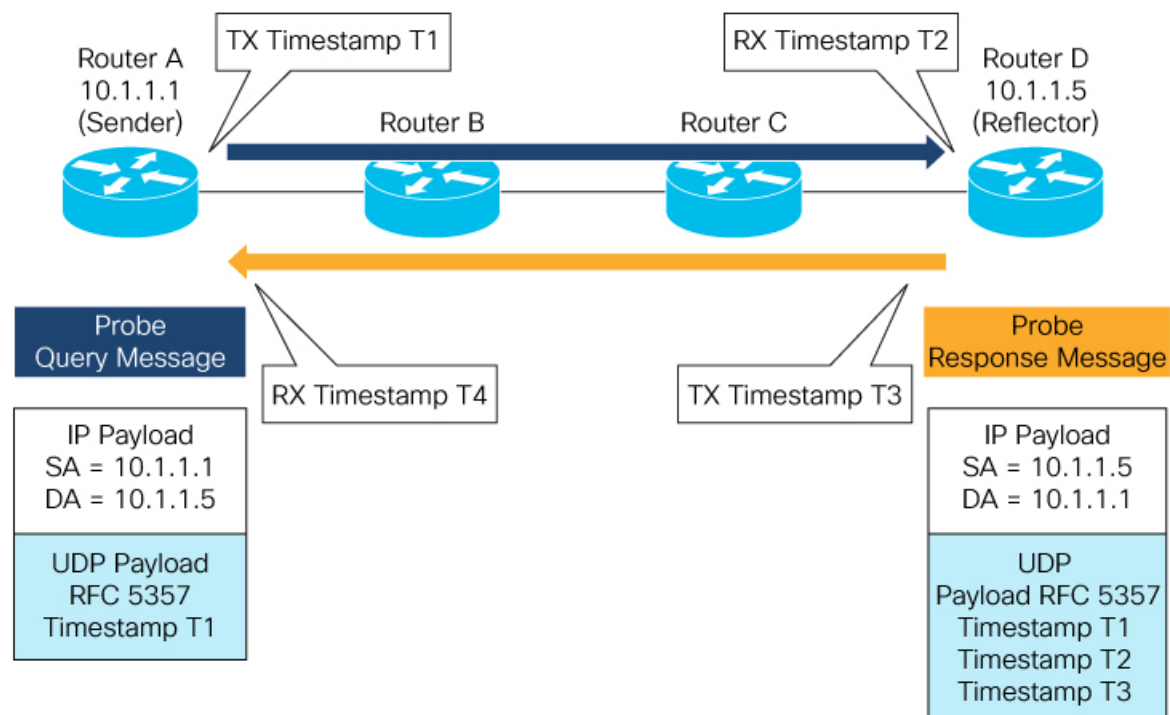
Router A
10.1.1.1
(Sender)

TX Timestamp T1

Router B

Router C

RX Timestamp T2

Router D
10.1.1.5
(Reflector)

Probe
Query Message

RX Timestamp T4

TX Timestamp T3

Probe
Response Message

IP Payload
SA = 10.1.1.1
DA = 10.1.1.5

UDP Payload
RFC 5357
Timestamp T1

IP Payload
SA = 10.1.1.5
DA = 10.1.1.1

UDP
Payload RFC 5357
Timestamp T1
Timestamp T2
Timestamp T3